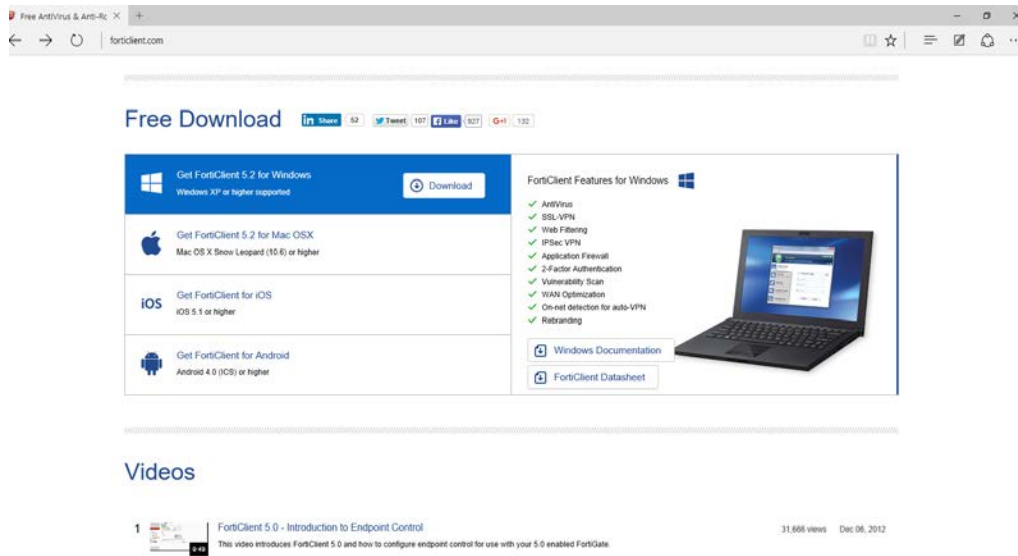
Free AntiVirus & Anti-Re ×  +

forticlient.com

Free Download  in Share 52  Tweet 107  Like 927  G+1 132

Get FortiClient 5.2 for Windows
Windows XP or higher supported

Download

Get FortiClient 5.2 for Mac OSX
Mac OS X Snow Leopard (10.6) or higher

iOS
Get FortiClient for iOS
iOS 5.1 or higher

Get FortiClient for Android
Android 4.0 (ICS) or higher

FortiClient Features for Windows

AntiVirus
SSL-VPN
Web Filtering
IPSec VPN
Application Firewall
2-Factor Authentication
Vulnerability Scan
WAN Optimization
On-net detection for auto-VPN
Rebranding

Windows Documentation

FortiClient Datasheet

Videos

1  0:49  FortiClient 5.0 - Introduction to Endpoint Control
This video introduces FortiClient 5.0 and how to configure endpoint control for use with your 5.0 enabled FortiGate.
31,666 views  Dec 06, 2012